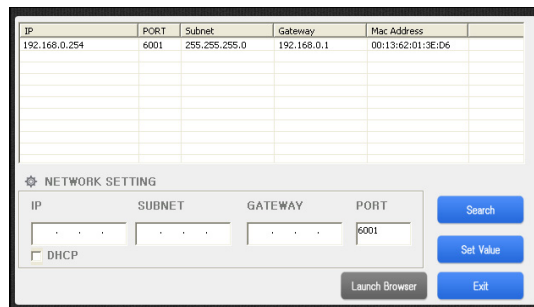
| IP | PORT | Subnet | Gateway | Mac Address |
|---|---|---|---|---|
| 192.168.0.254 | 6001 | 255.255.255.0 | 192.168.0.1 | 00:13:62:01:3E:D6 |

NETWORK SETTING

IP SUBNET GATEWAY PORT

. . . . . . . . . 6001

DHCP

Search

Set Value

Launch Browser

Exit